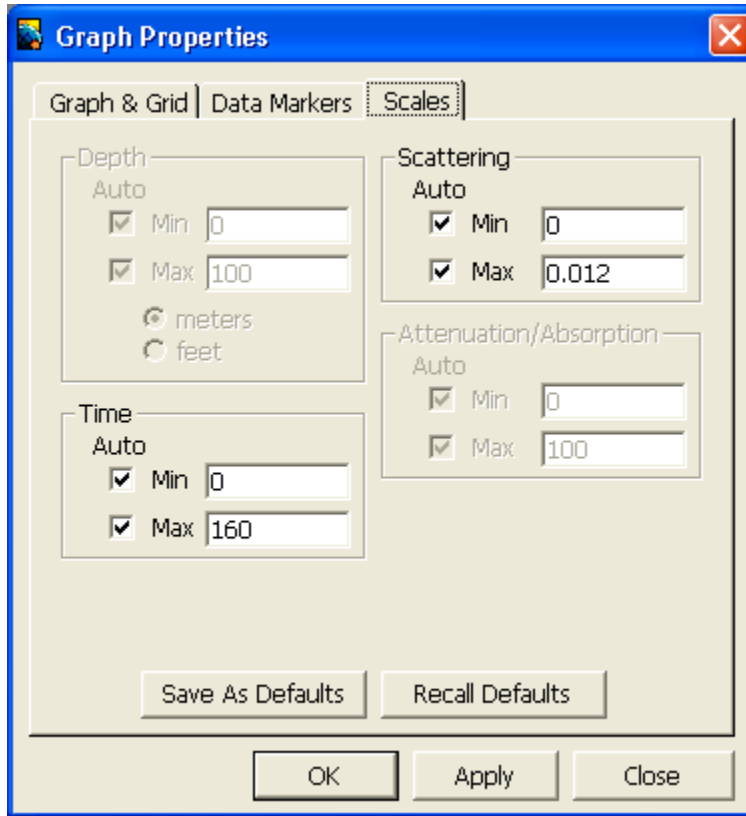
Graph Properties

Graph & Grid | Data Markers | Scales

Depth
Auto
Min 0
Max 100
meters
feet

Time
Auto
Min 0
Max 160

Scattering
Auto
Min 0
Max 0.012

Attenuation/Absorption
Auto
Min 0
Max 100

Save As Defaults
Recall Defaults

OK
Apply
Close